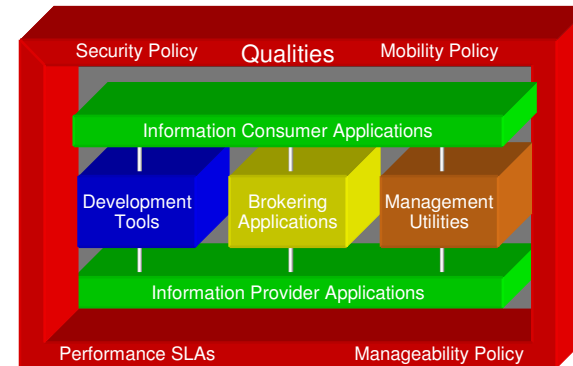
Security Policy

Qualities

Mobility Policy

Information Consumer Applications

Development Tools

Brokering Applications

Management Utilities

Information Provider Applications

Performance SLAs

Manageability Policy